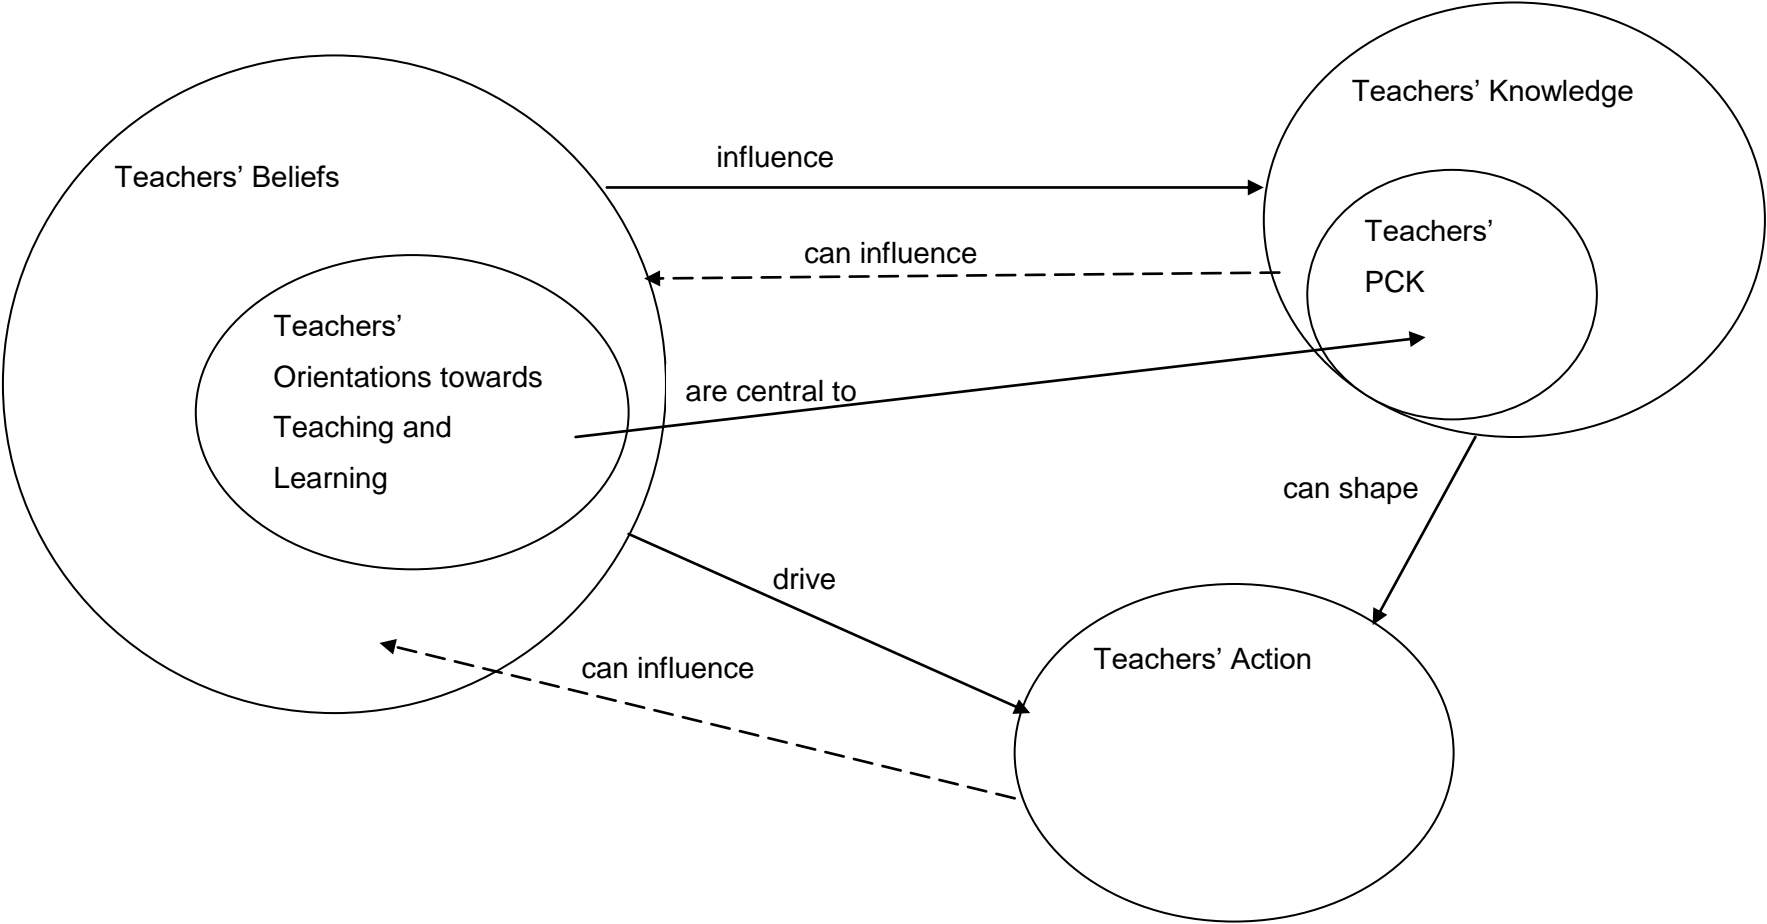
Teachers’ Knowledge

influence

Teachers’ Beliefs

can influence

Teachers’ PCK

Teachers’ Orientations towards Teaching and Learning

are central to

can shape

drive

Teachers’ Action

can influence